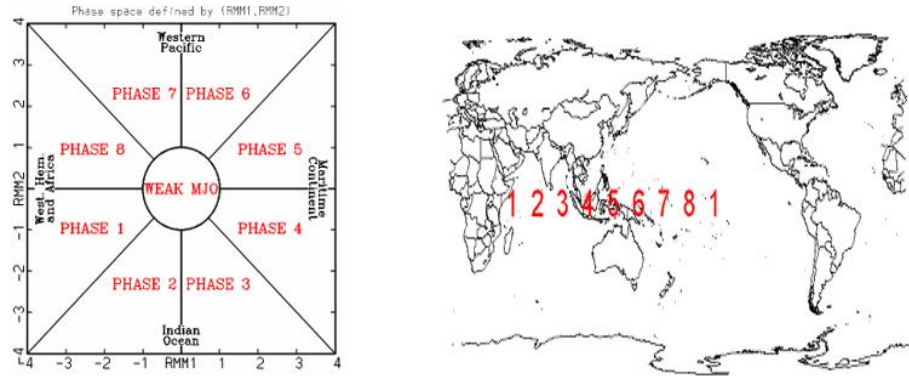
Phase space defined by (RMM1,RMM2)

Western Pacific

PHASE 7 PHASE 6

PHASE 8

PHASE 5

West. Hem. and Africa

WEAK MJO

Maritime Continent

PHASE 1

PHASE 4

PHASE 2 PHASE 3

Indian Ocean

RMM2

4
3
2
1
0
-1
-2
-3
-4

-4 -3 -2 -1 RMM1 1 2 3 4

1 2 3 4 5 6 7 8 1